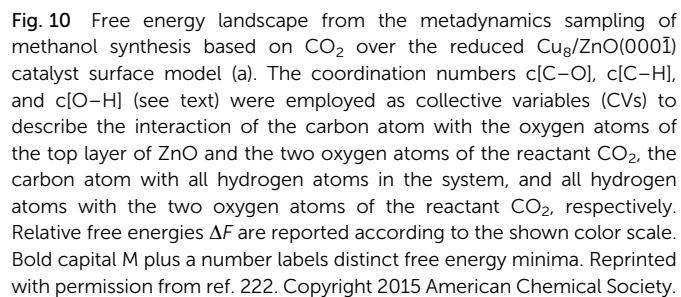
Fig. 10 Free energy landscape from the metadynamics sampling of methanol synthesis based on $CO_2$ over the reduced $Cu_8$/ZnO(000$\bar{1}$) catalyst surface model (a). The coordination numbers c[C–O], c[C–H], and c[O–H] (see text) were employed as collective variables (CVs) to describe the interaction of the carbon atom with the oxygen atoms of the top layer of ZnO and the two oxygen atoms of the reactant $CO_2$, the carbon atom with all hydrogen atoms in the system, and all hydrogen atoms with the two oxygen atoms of the reactant $CO_2$, respectively. Relative free energies $\Delta F$ are reported according to the shown color scale. Bold capital M plus a number labels distinct free energy minima. Reprinted with permission from ref. 222. Copyright 2015 American Chemical Society.